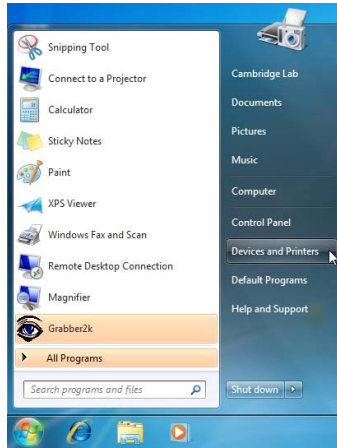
Snipping Tool
Connect to a Projector
Calculator
Sticky Notes
Paint
XPS Viewer
Windows Fax and Scan
Remote Desktop Connection
Magnifier
Grabber2k
All Programs
Search programs and files

Cambridge Lab
Documents
Pictures
Music
Computer
Control Panel
Devices and Printers
Default Programs
Help and Support
Shut down